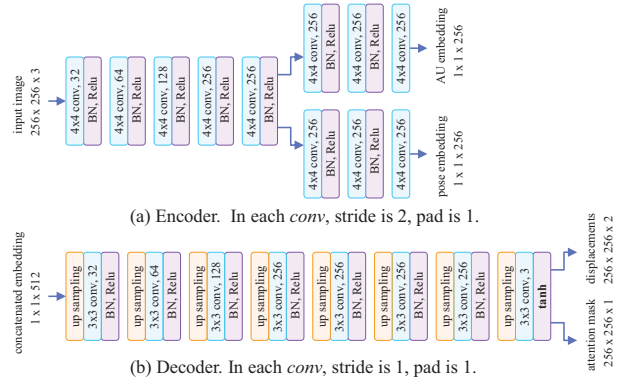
input image
256 x 256 x 3

4x4 conv, 32
BN, Relu
4x4 conv, 64
BN, Relu
4x4 conv, 128
BN, Relu
4x4 conv, 256
BN, Relu
4x4 conv, 256
BN, Relu

4x4 conv, 256
BN, Relu
4x4 conv, 256
BN, Relu
4x4 conv, 256
AU embedding
1 x 1 x 256

4x4 conv, 256
BN, Relu
4x4 conv, 256
BN, Relu
4x4 conv, 256
pose embedding
1 x 1 x 256

(a) Encoder. In each *conv*, stride is 2, pad is 1.

concatenated embedding
1 x 1x 512

up sampling
3x3 conv, 32
BN, Relu
up sampling
3x3 conv, 64
BN, Relu
up sampling
3x3 conv, 128
BN, Relu
up sampling
3x3 conv, 256
BN, Relu
up sampling
3x3 conv, 256
BN, Relu
up sampling
3x3 conv, 256
BN, Relu
up sampling
3x3 conv, 256
BN, Relu
up sampling
3x3 conv, 3
tanh

displacements
256 x 256 x 2
attention mask
256 x 256 x 1

(b) Decoder. In each *conv*, stride is 1, pad is 1.